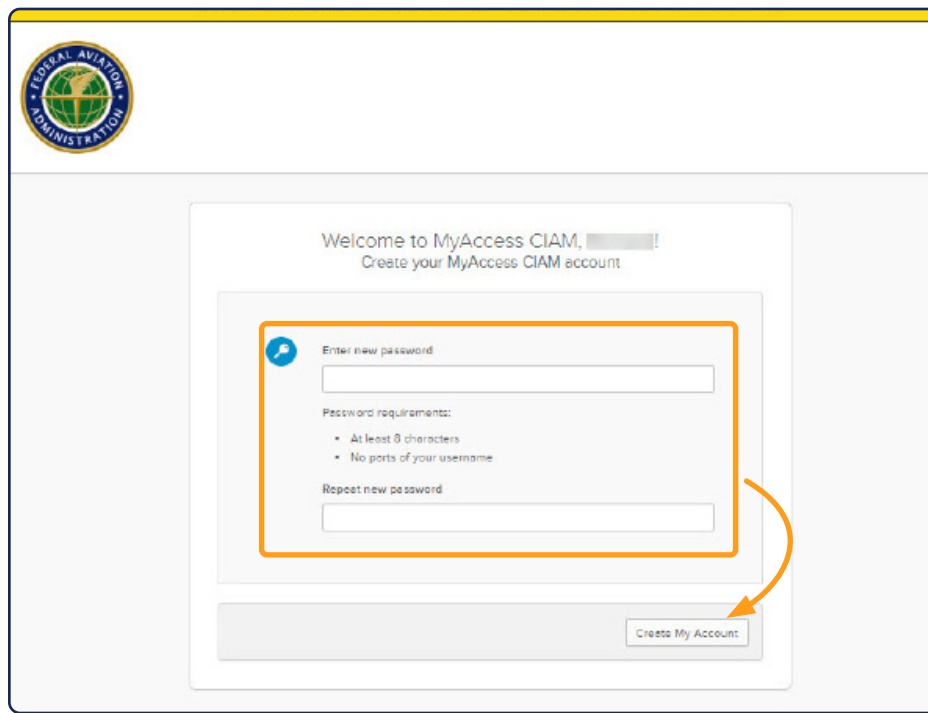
FEDERAL AVIATION ADMINISTRATION

Welcome to MyAccess CIAM, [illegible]!
Create your MyAccess CIAM account

Enter new password

Password requirements:

- At least 8 characters
- No parts of your username

Repeat new password

Create My Account